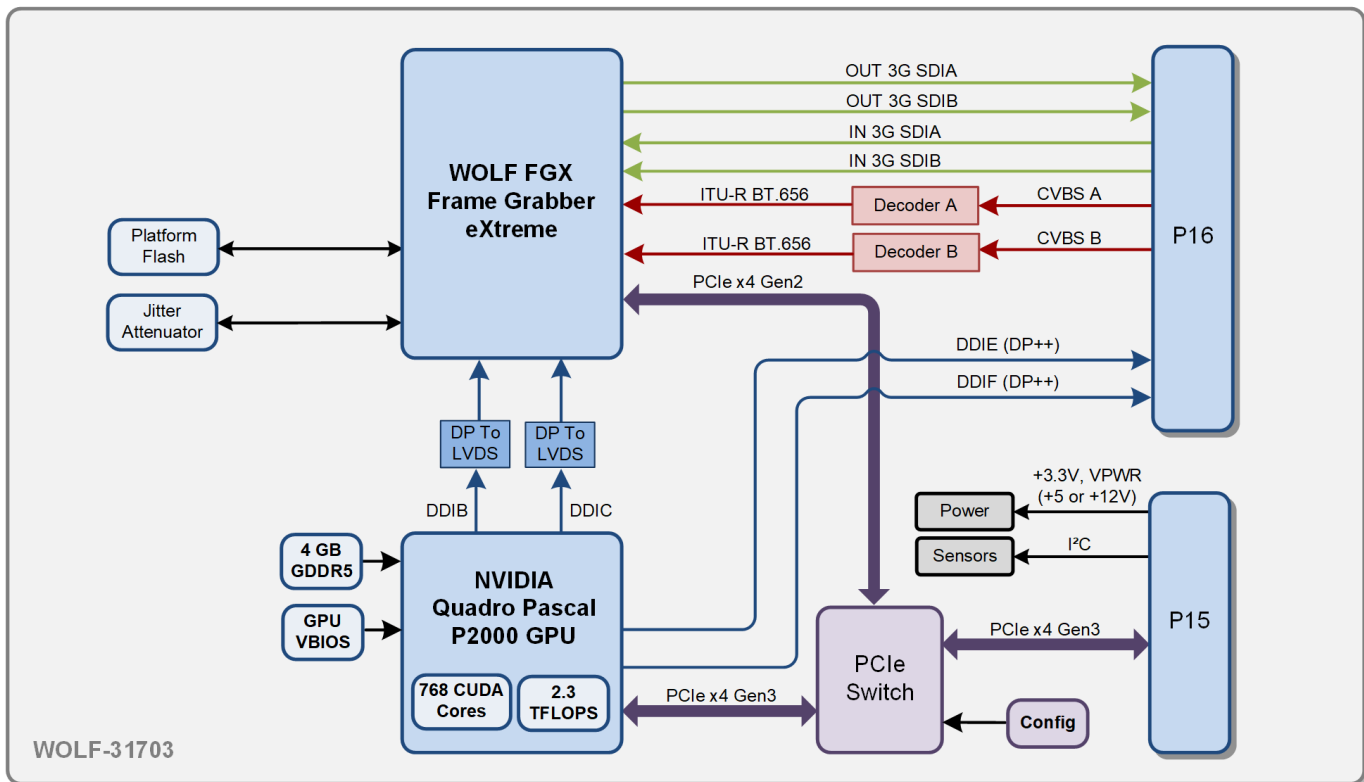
WOLF FGX
Frame Grabber
eXtreme

OUT 3G SDIA
OUT 3G SDIB
IN 3G SDIA
IN 3G SDIB
ITU-R BT.656
Decoder A
CVBS A
ITU-R BT.656
Decoder B
CVBS B
P16

Platform Flash

Jitter Attenuator

PCIe x4 Gen2

DDIE (DP++)
DDIF (DP++)

DP To LVDS
DP To LVDS
DDIB
DDIC

+3.3V, VPWR
(+5 or +12V)
Power
Sensors
I²C
P15

4 GB GDDR5
GPU VBIOS

NVIDIA
Quadro Pascal
P2000 GPU
768 CUDA Cores
2.3 TFLOPS

PCIe x4 Gen3
PCIe Switch
PCIe x4 Gen3
Config

WOLF-31703